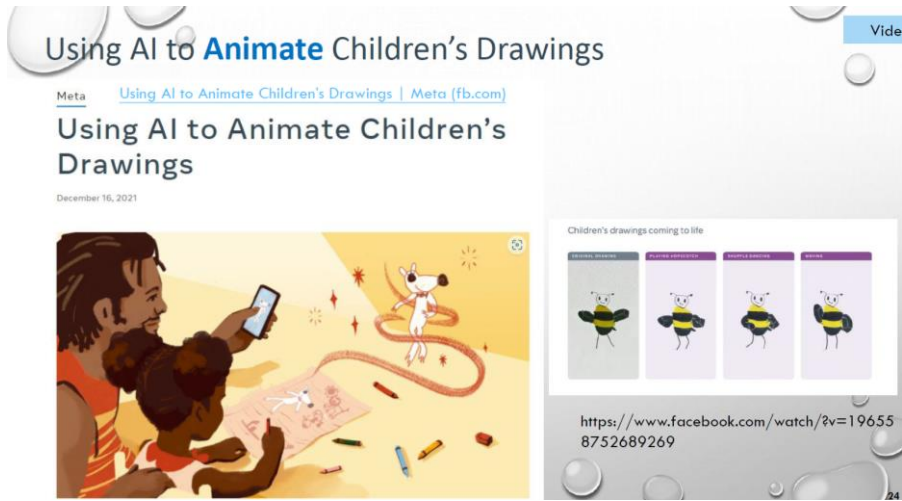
Using AI to **Animate** Children's Drawings

Vide

Meta Using AI to Animate Children's Drawings | Meta (fb.com)

Using AI to Animate Children's Drawings

December 16, 2021

Children's drawings coming to life

ORIGINAL DRAWING

PLAYING HOPSCOTCH

SHUFFLE DANCING

BOXING

https://www.facebook.com/watch/?v=196558752689269

24